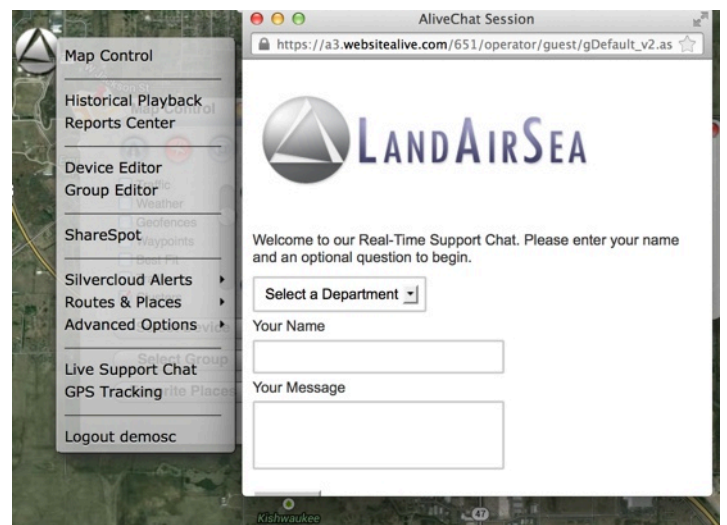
Map Control

Historical Playback
Reports Center

Device Editor
Group Editor

ShareSpot

Silvercloud Alerts
Routes & Places
Advanced Options

Live Support Chat
GPS Tracking

Logout demosc

AliveChat Session

https://a3.websitealive.com/651/operator/guest/gDefault_v2.as

LANDAIRSEA

Welcome to our Real-Time Support Chat. Please enter your name and an optional question to begin.

Select a Department

Your Name

Your Message

Kishwaukee